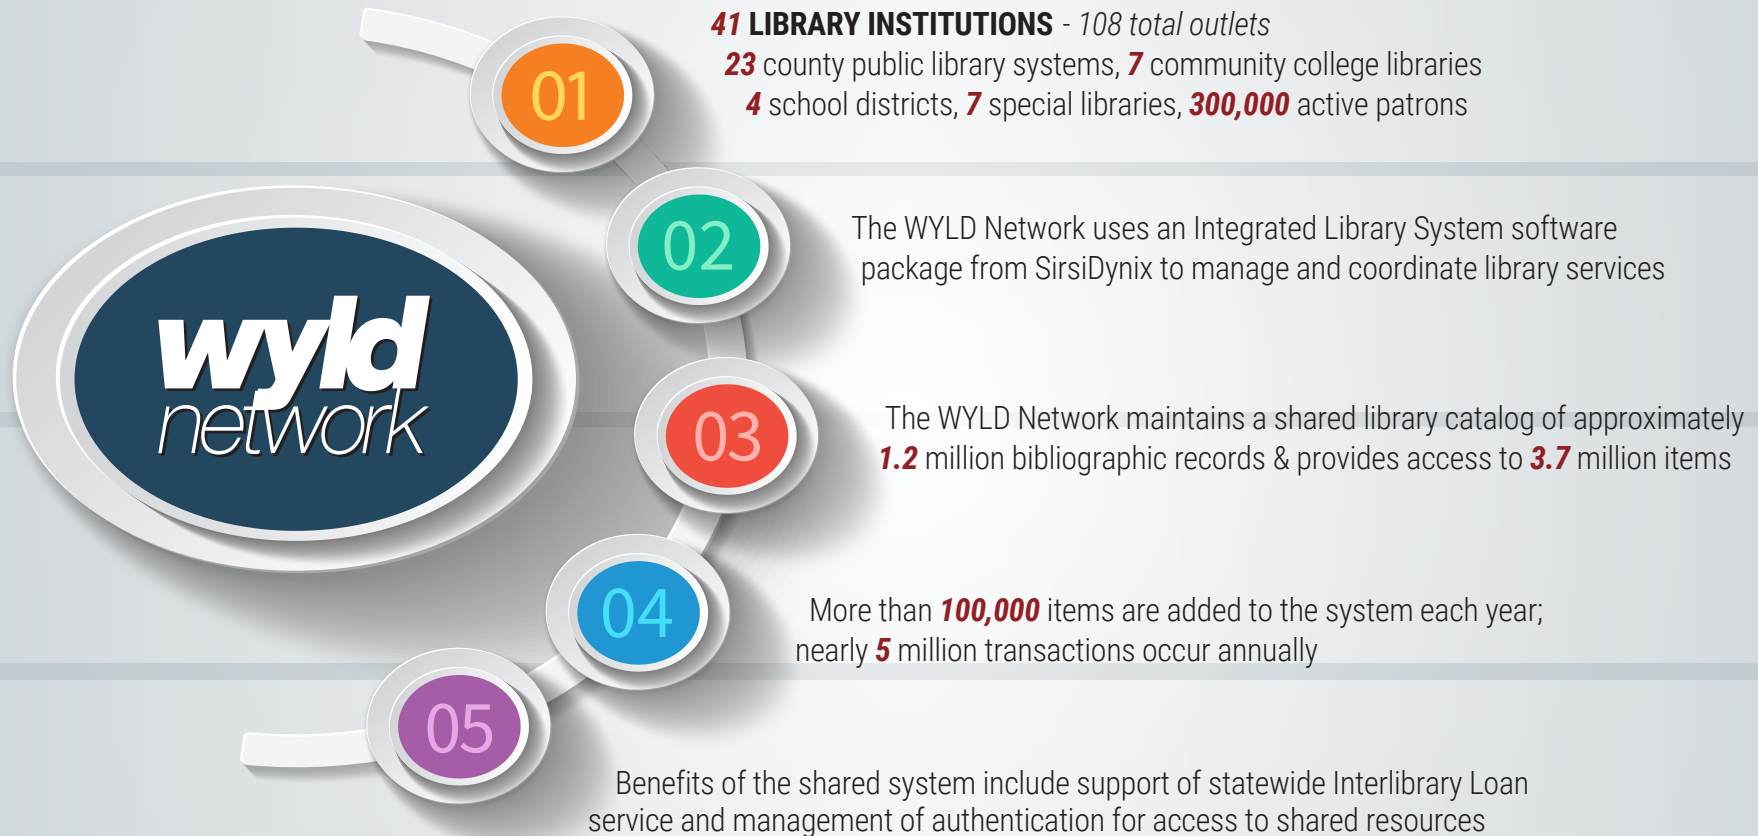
wyld network

01

41 LIBRARY INSTITUTIONS - 108 total outlets
23 county public library systems, 7 community college libraries
4 school districts, 7 special libraries, 300,000 active patrons

02

The WYLD Network uses an Integrated Library System software package from SirsiDynix to manage and coordinate library services

03

The WYLD Network maintains a shared library catalog of approximately 1.2 million bibliographic records & provides access to 3.7 million items

04

More than 100,000 items are added to the system each year; nearly 5 million transactions occur annually

05

Benefits of the shared system include support of statewide Interlibrary Loan service and management of authentication for access to shared resources